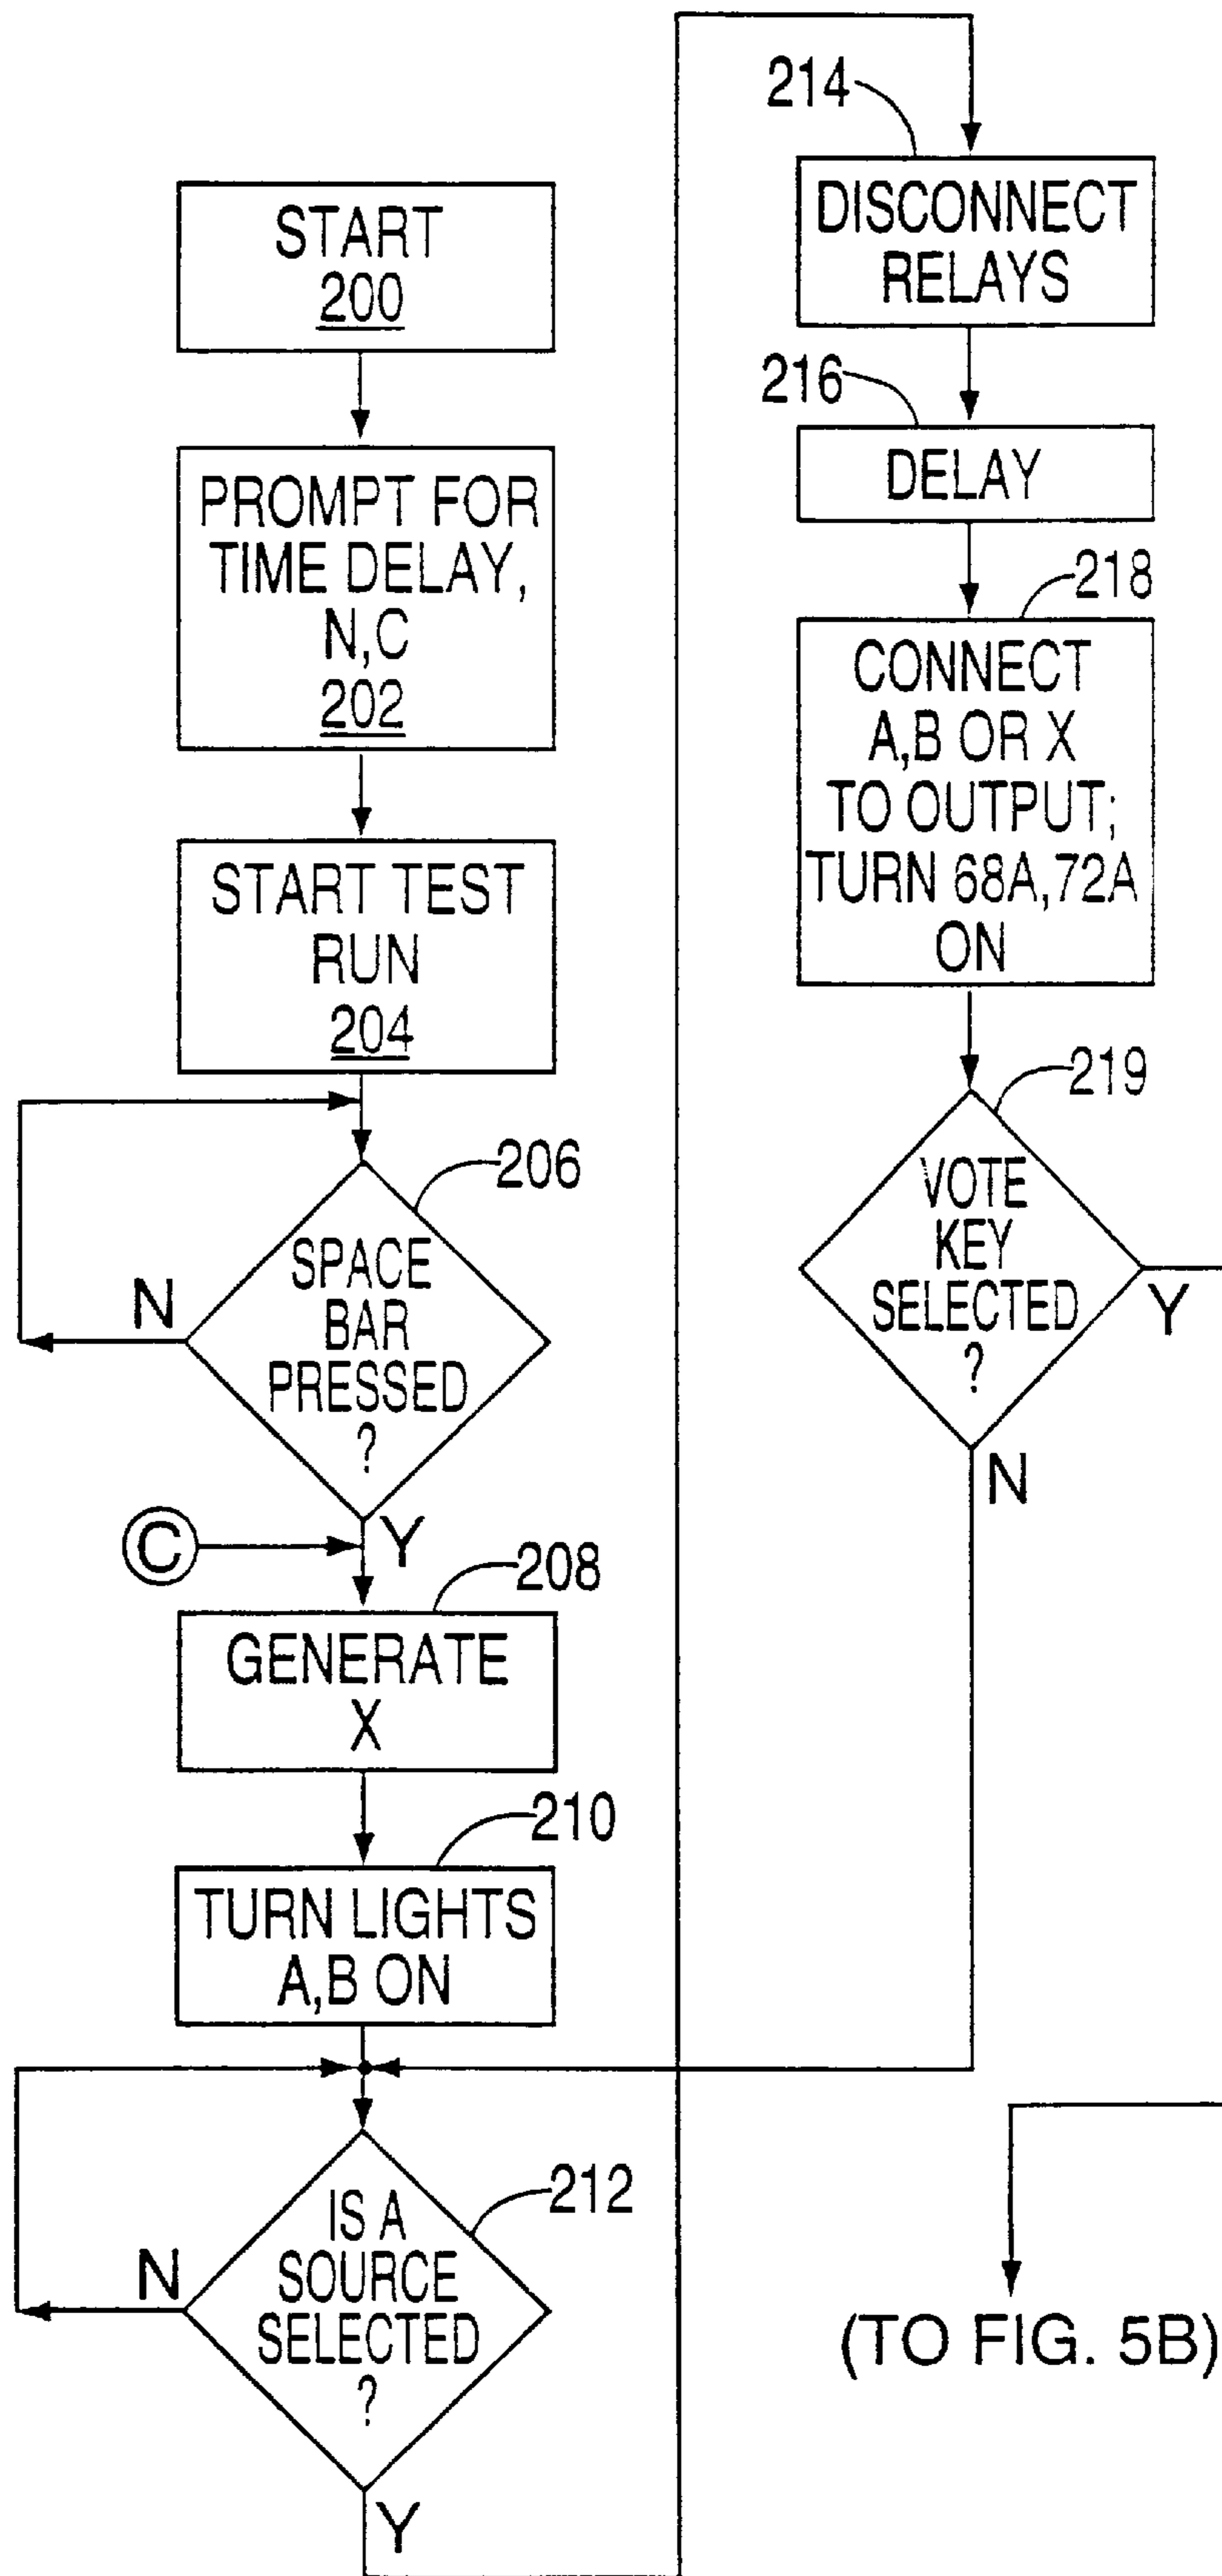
START
200

PROMPT FOR TIME DELAY, N,C
202

START TEST RUN
204

206
SPACE BAR PRESSED ?
N
Y

C

208
GENERATE X

210
TURN LIGHTS A,B ON

212
IS A SOURCE SELECTED ?
N
Y

214
DISCONNECT RELAYS

216
DELAY

218
CONNECT A,B OR X TO OUTPUT; TURN 68A,72A ON

219
VOTE KEY SELECTED ?
Y
N

(TO FIG. 5B)